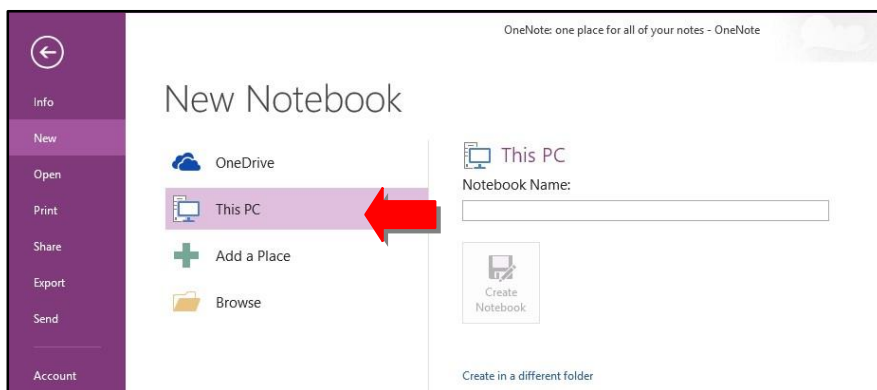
OneNote: one place for all of your notes - OneNote

Info
New
Open
Print
Share
Export
Send
Account

New Notebook

OneDrive
This PC
Add a Place
Browse

This PC
Notebook Name:

Create Notebook

Create in a different folder